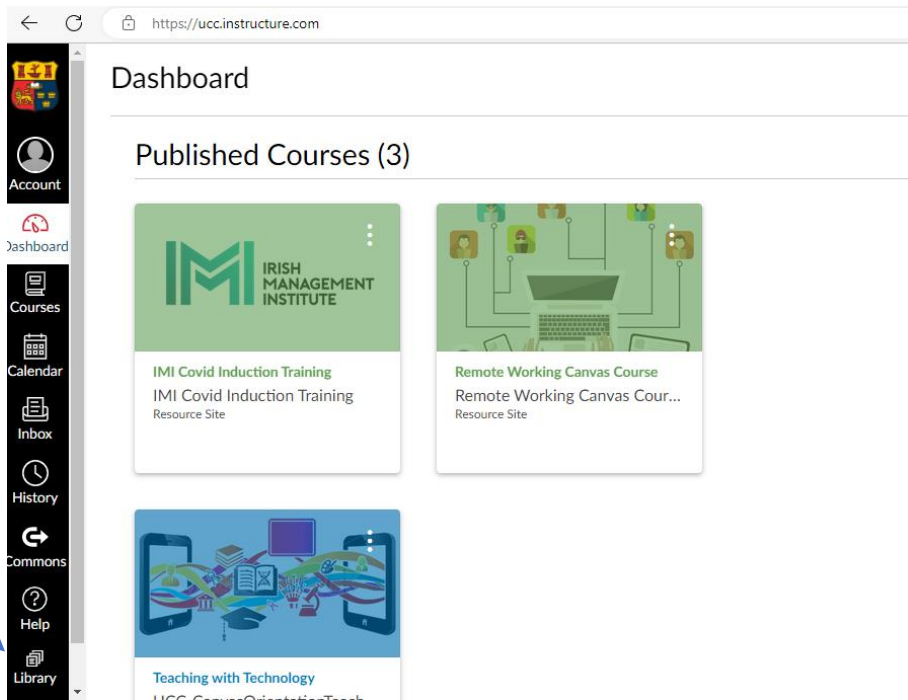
https://ucc.instructure.com

Account
Dashboard
Courses
Calendar
Inbox
History
Commons
Help
Library

Dashboard

Published Courses (3)

IRISH MANAGEMENT INSTITUTE

IMI Covid Induction Training
IMI Covid Induction Training
Resource Site

Remote Working Canvas Course
Remote Working Canvas Cour...
Resource Site

Teaching with Technology
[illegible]